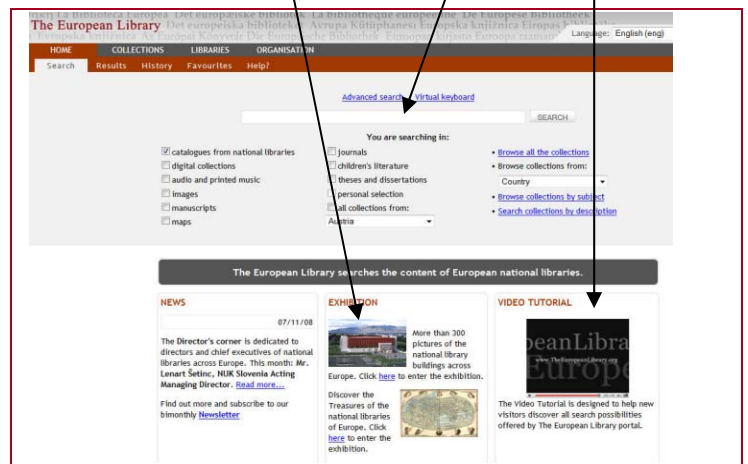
The European Library

Language: English (eng)

HOME COLLECTIONS LIBRARIES ORGANISATION

Search Results History Favourites Help?

Advanced search Virtual keyboard

SEARCH

You are searching in:

catalogues from national libraries
digital collections
audio and printed music
images
manuscripts
maps

journals
children's literature
theses and dissertations
personal selection
all collections from:
Austria

• Browse all the collections
• Browse collections from:
Country
• Browse collections by subject
• Search collections by description

The European Library searches the content of European national libraries.

NEWS

07/11/08

The Director's corner is dedicated to directors and chief executives of national libraries across Europe. This month: Mr. Lenart Šetinc, NUK Slovenia Acting Managing Director. Read more...

Find out more and subscribe to our bimonthly Newsletter

EXHIBITION

More than 300 pictures of the national library buildings across Europe. Click here to enter the exhibition.

Discover the Treasures of the national libraries of Europe. Click here to enter the exhibition.

VIDEO TUTORIAL

peanLibra
www.TheEuropeanLibrary.org
Europe

The Video Tutorial is designed to help new visitors discover all search possibilities offered by The European Library portal.